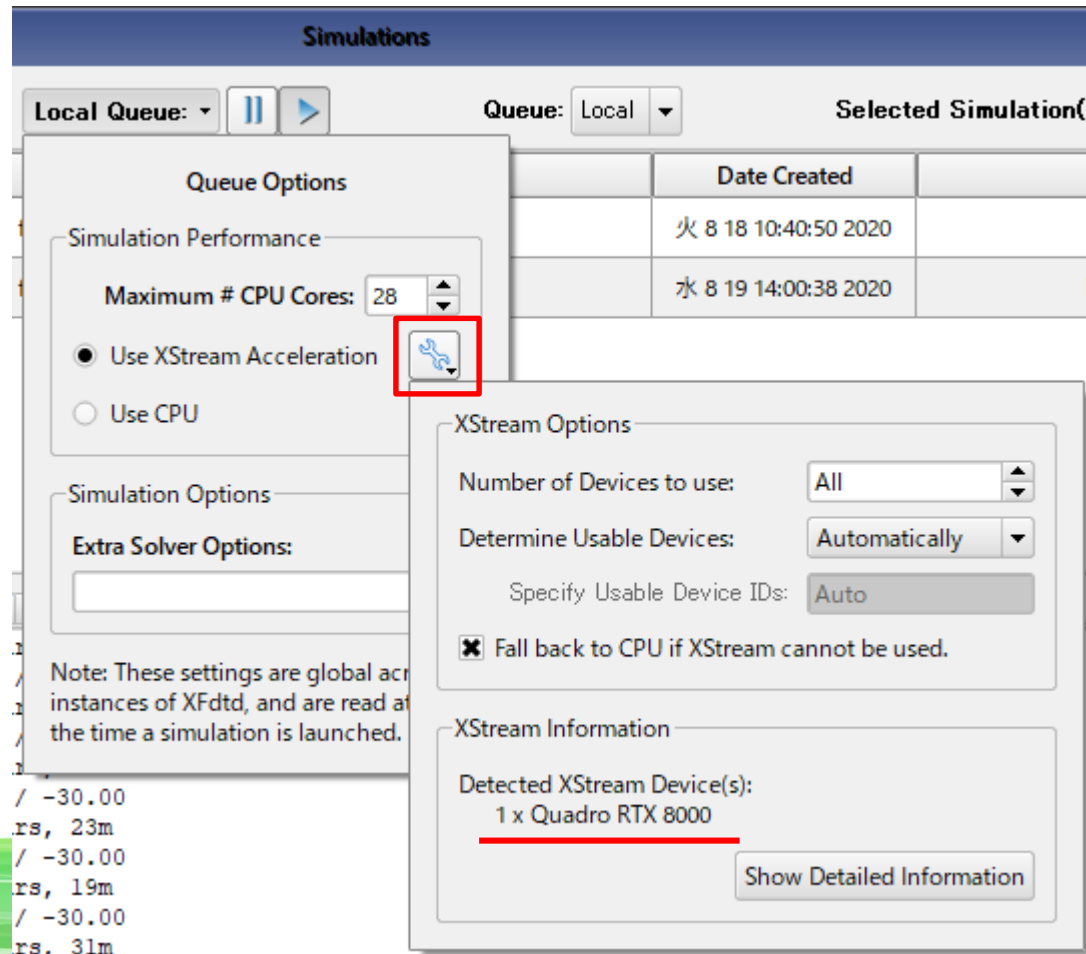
Simulations

Local Queue: Queue: Local Selected Simulation(

Date Created

火 8 18 10:40:50 2020

水 8 19 14:00:38 2020

Queue Options

Simulation Performance

Maximum # CPU Cores: 28

Use XStream Acceleration

Use CPU

Simulation Options

Extra Solver Options:

Note: These settings are global acr instances of XFdtd, and are read at the time a simulation is launched.

XStream Options

Number of Devices to use: All

Determine Usable Devices: Automatically

Specify Usable Device IDs: Auto

Fall back to CPU if XStream cannot be used.

XStream Information

Detected XStream Device(s):
1 x Quadro RTX 8000

Show Detailed Information

/ -30.00
rs, 23m
/ -30.00
rs, 19m
/ -30.00
rs, 31m